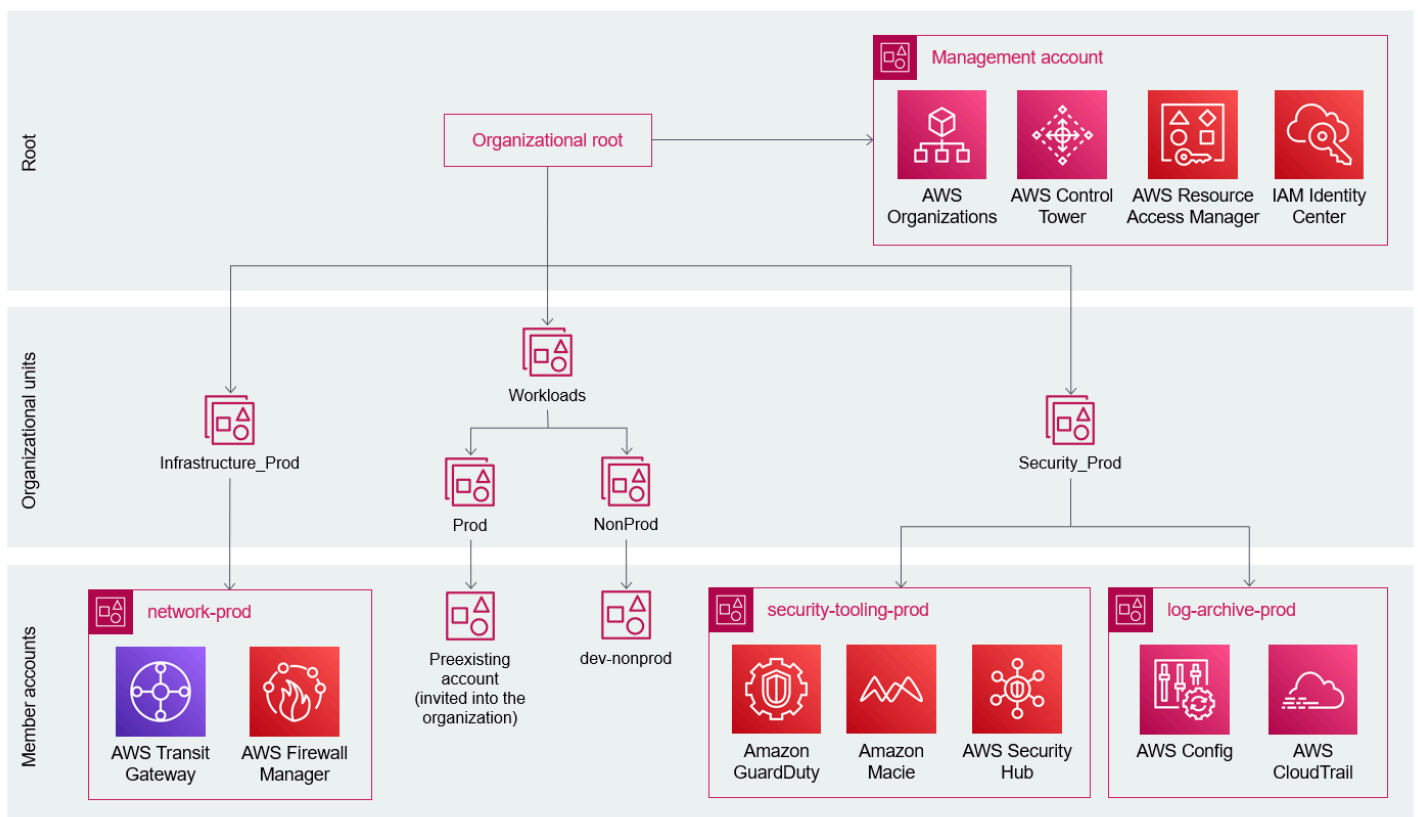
Root

Organizational root

Management account

AWS Organizations

AWS Control Tower

AWS Resource Access Manager

IAM Identity Center

Organizational units

Infrastructure_Prod

Workloads

Prod

NonProd

Security_Prod

Member accounts

network-prod

AWS Transit Gateway

AWS Firewall Manager

Preexisting account (invited into the organization)

dev-nonprod

security-tooling-prod

Amazon GuardDuty

Amazon Macie

AWS Security Hub

log-archive-prod

AWS Config

AWS CloudTrail